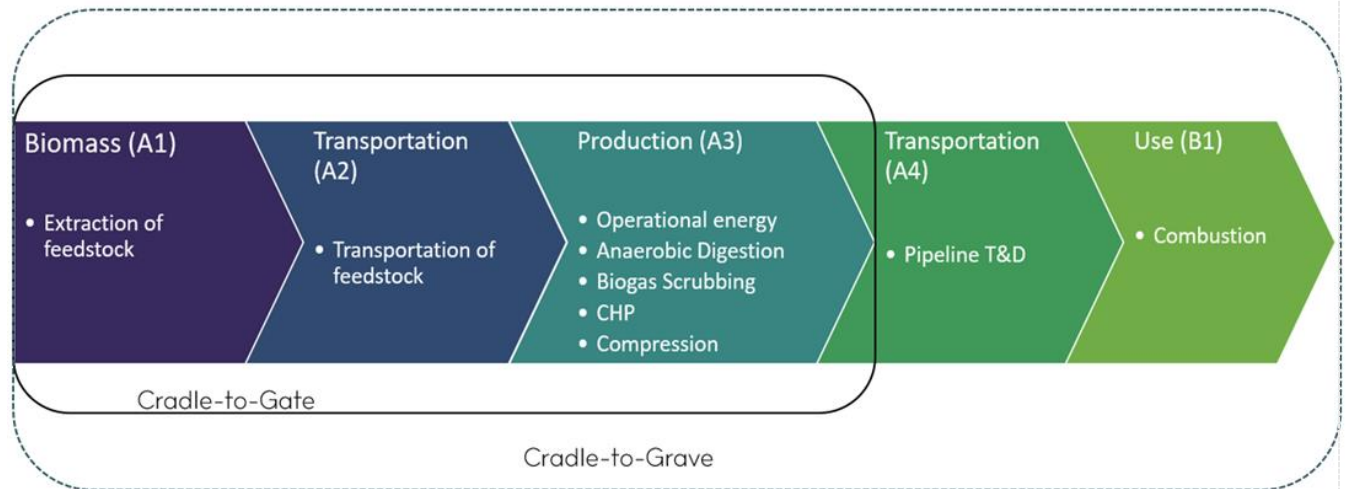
Biomass (A1)

• Extraction of feedstock

Transportation (A2)

• Transportation of feedstock

Production (A3)

• Operational energy
• Anaerobic Digestion
• Biogas Scrubbing
• CHP
• Compression

Transportation (A4)

• Pipeline T&D

Use (B1)

• Combustion

Cradle-to-Gate

Cradle-to-Grave